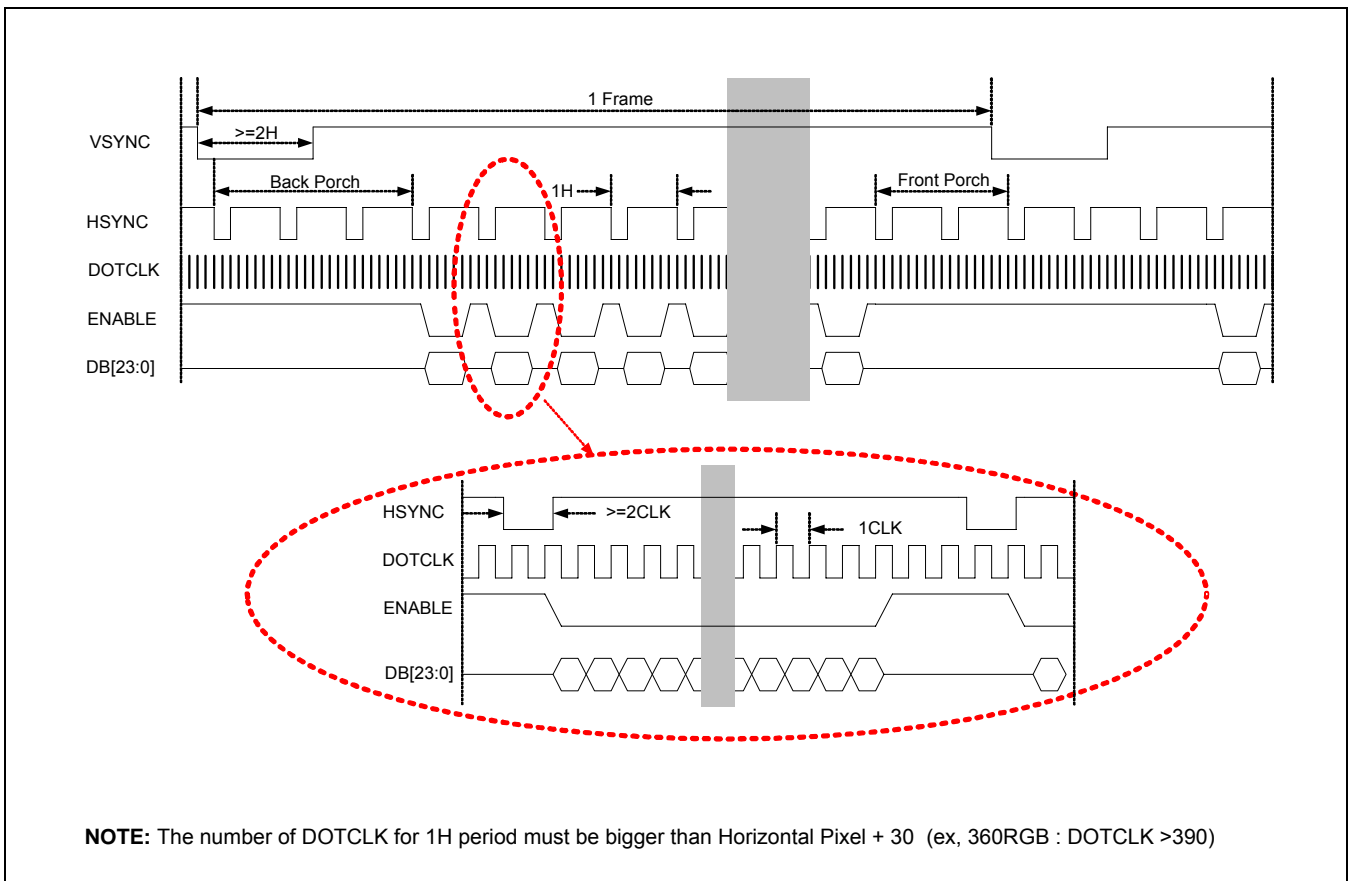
1 Frame

VSYNC

>=2H

Back Porch

1H

Front Porch

HSYNC

DOTCLK

ENABLE

DB[23:0]

HSYNC

>=2CLK

1CLK

DOTCLK

ENABLE

DB[23:0]

**NOTE:** The number of DOTCLK for 1H period must be bigger than Horizontal Pixel + 30 (ex, 360RGB : DOTCLK >390)